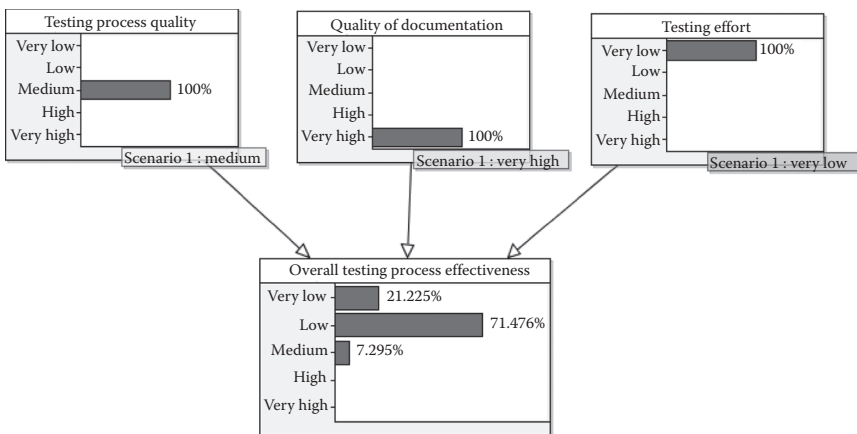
Testing process quality
Very low
Low
Medium
High
Very high
100%
Scenario 1 : medium

Quality of documentation
Very low
Low
Medium
High
Very high
100%
Scenario 1 : very high

Testing effort
Very low
Low
Medium
High
Very high
100%
Scenario 1 : very low

Overall testing process effectiveness
Very low
Low
Medium
High
Very high
21.225%
71.476%
7.295%